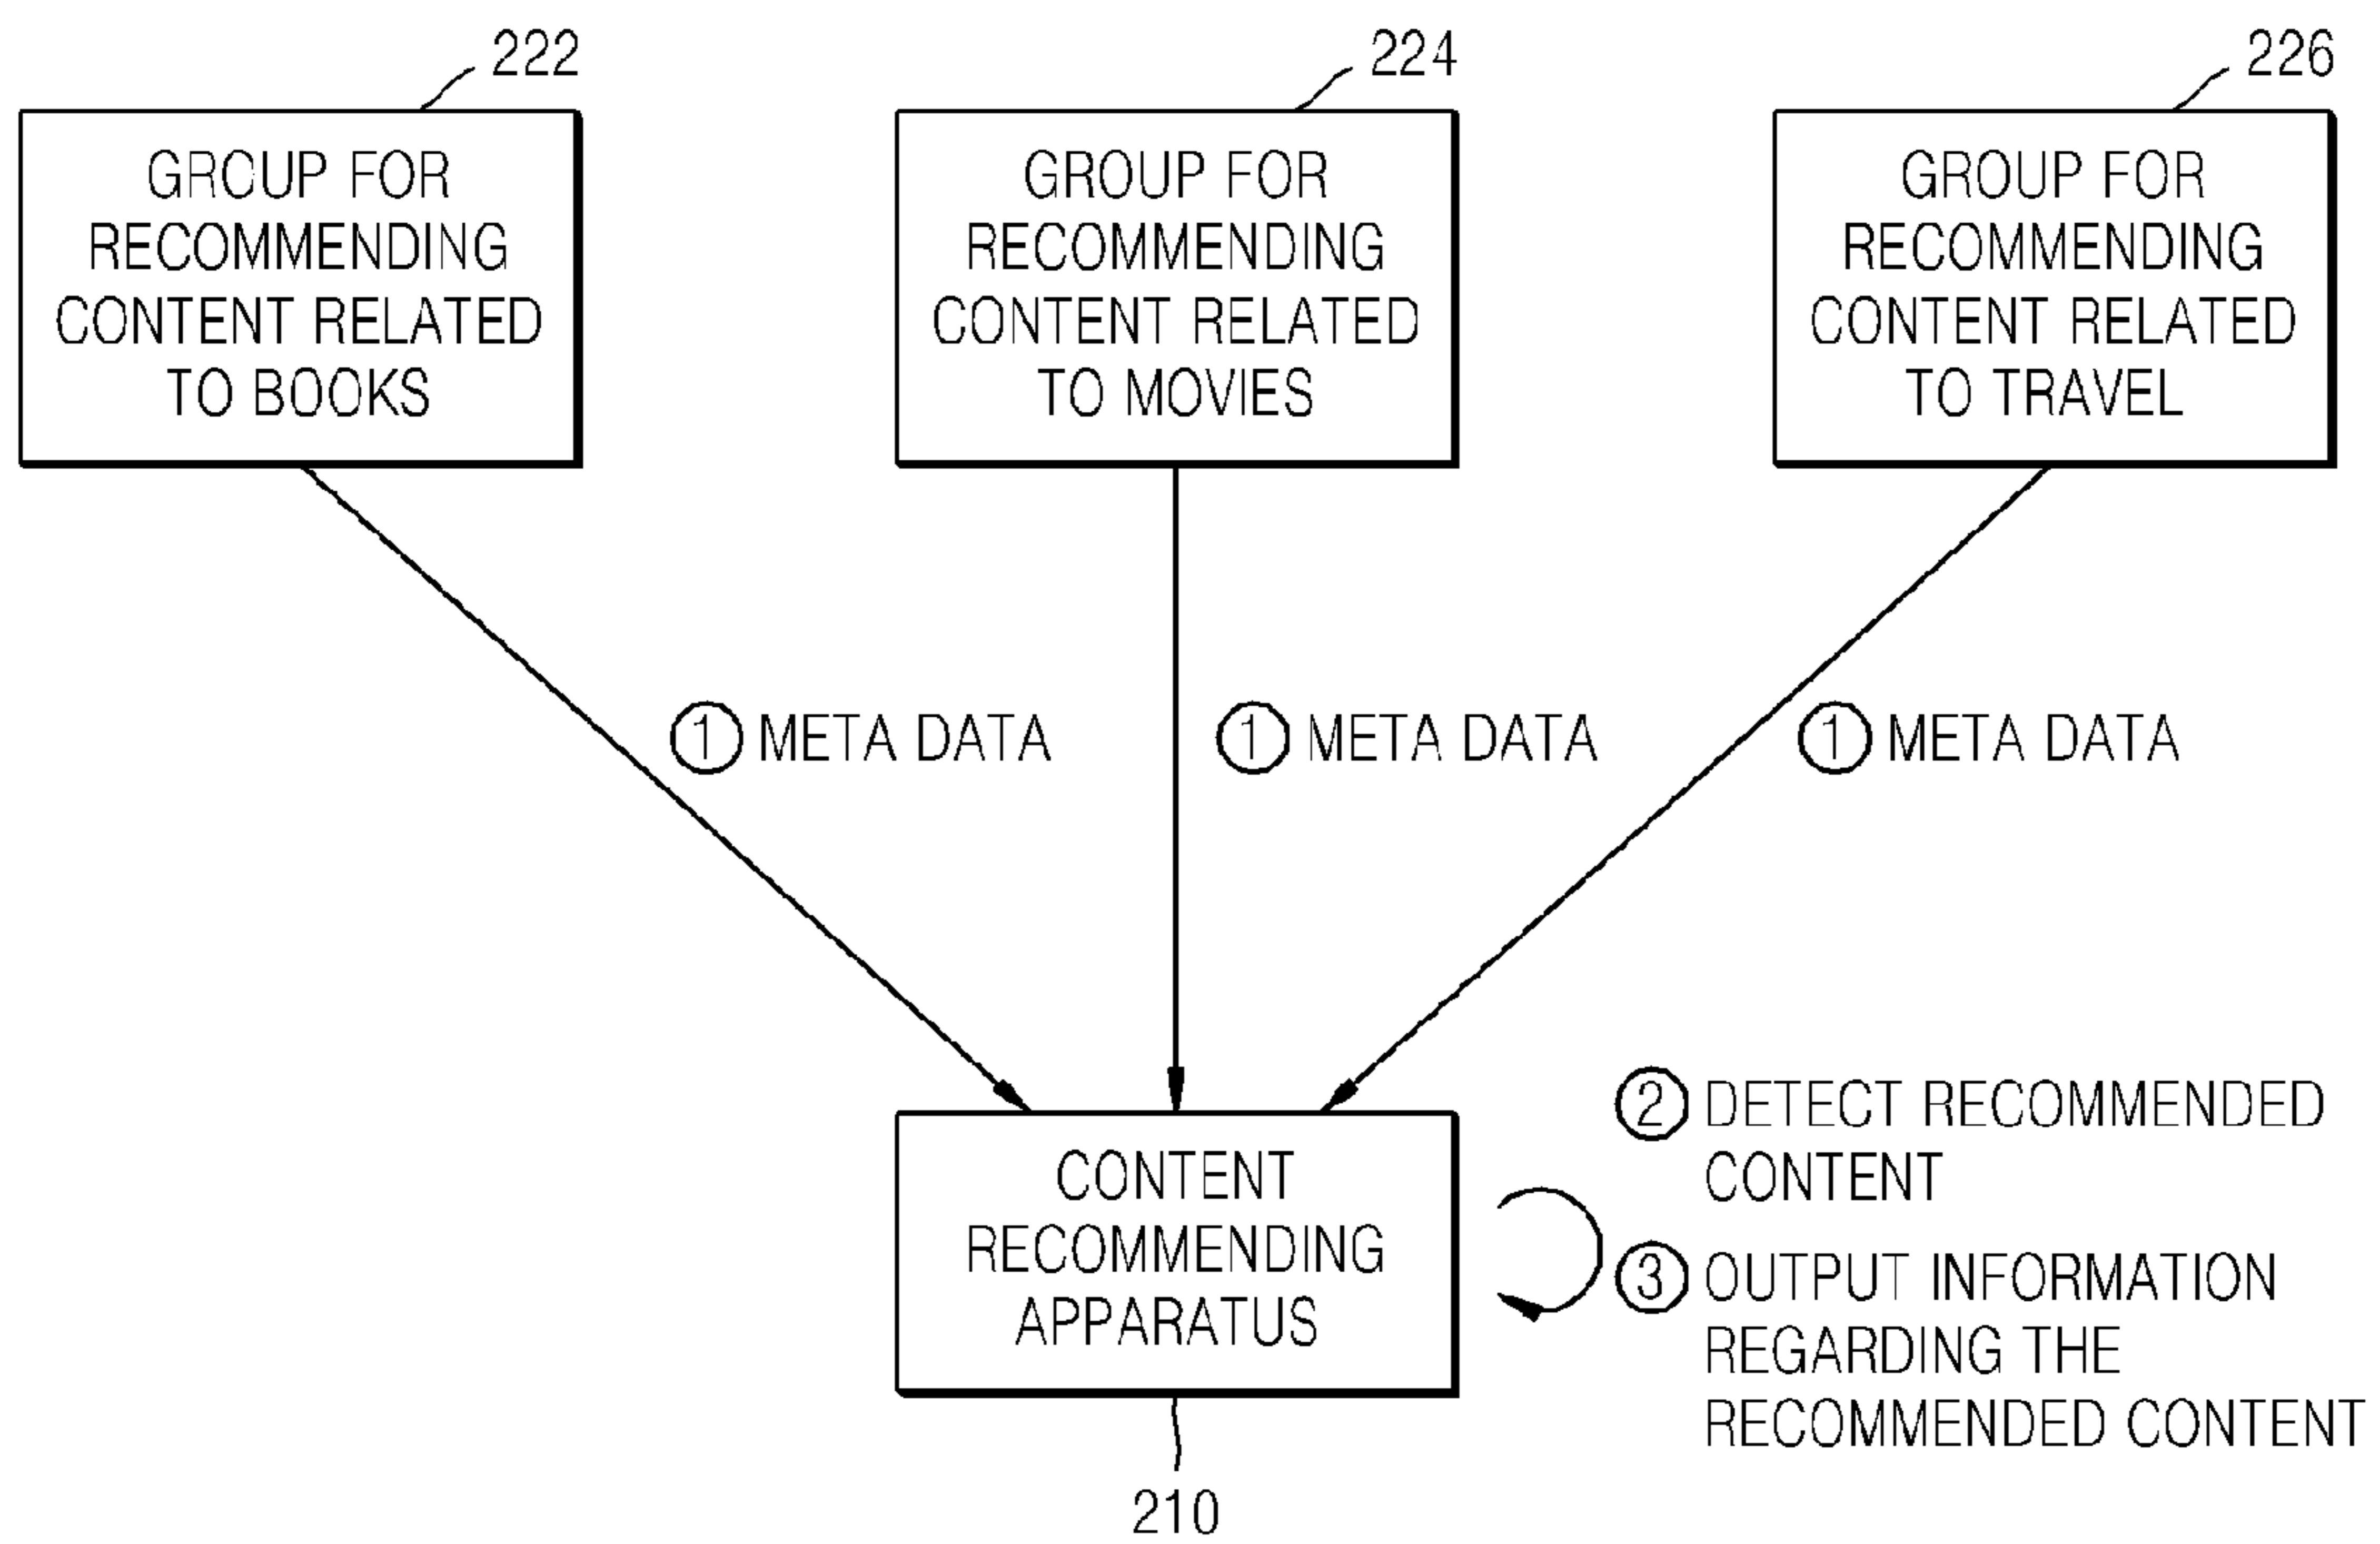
222

GROUP FOR RECOMMENDING CONTENT RELATED TO BOOKS

224

GROUP FOR RECOMMENDING CONTENT RELATED TO MOVIES

226

GROUP FOR RECOMMENDING CONTENT RELATED TO TRAVEL

① META DATA

① META DATA

① META DATA

CONTENT RECOMMENDING APPARATUS

② DETECT RECOMMENDED CONTENT

③ OUTPUT INFORMATION REGARDING THE RECOMMENDED CONTENT

210